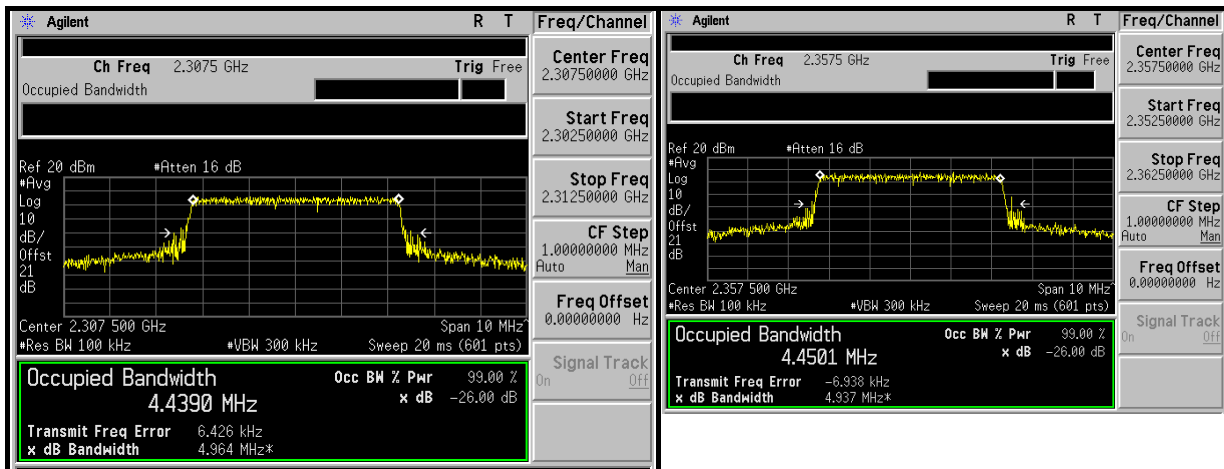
Agilent R T

Ch Freq 2.3075 GHz Trig Free
Occupied Bandwidth

Ref 20 dBm #Atten 16 dB
#Avg
Log
10
dB/
Offst
21
dB

Center 2.307 500 GHz Span 10 MHz
#Res BW 100 kHz #VBW 300 kHz Sweep 20 ms (601 pts)

Occupied Bandwidth
4.4390 MHz
Occ BW % Pwr 99.00 %
x dB -26.00 dB

Transmit Freq Error 6.426 kHz
x dB Bandwidth 4.964 MHz*

Freq/Channel
Center Freq
2.30750000 GHz
Start Freq
2.30250000 GHz
Stop Freq
2.31250000 GHz
CF Step
1.00000000 MHz
Auto Man
Freq Offset
0.00000000 Hz
Signal Track
On Off

Agilent R T

Ch Freq 2.3575 GHz Trig Free
Occupied Bandwidth

Ref 20 dBm #Atten 16 dB
#Avg
Log
10
dB/
Offst
21
dB

Center 2.357 500 GHz Span 10 MHz
#Res BW 100 kHz #VBW 300 kHz Sweep 20 ms (601 pts)

Occupied Bandwidth
4.4501 MHz
Occ BW % Pwr 99.00 %
x dB -26.00 dB

Transmit Freq Error -6.938 kHz
x dB Bandwidth 4.937 MHz*

Freq/Channel
Center Freq
2.35750000 GHz
Start Freq
2.35250000 GHz
Stop Freq
2.36250000 GHz
CF Step
1.00000000 MHz
Auto Man
Freq Offset
0.00000000 Hz
Signal Track
On Off